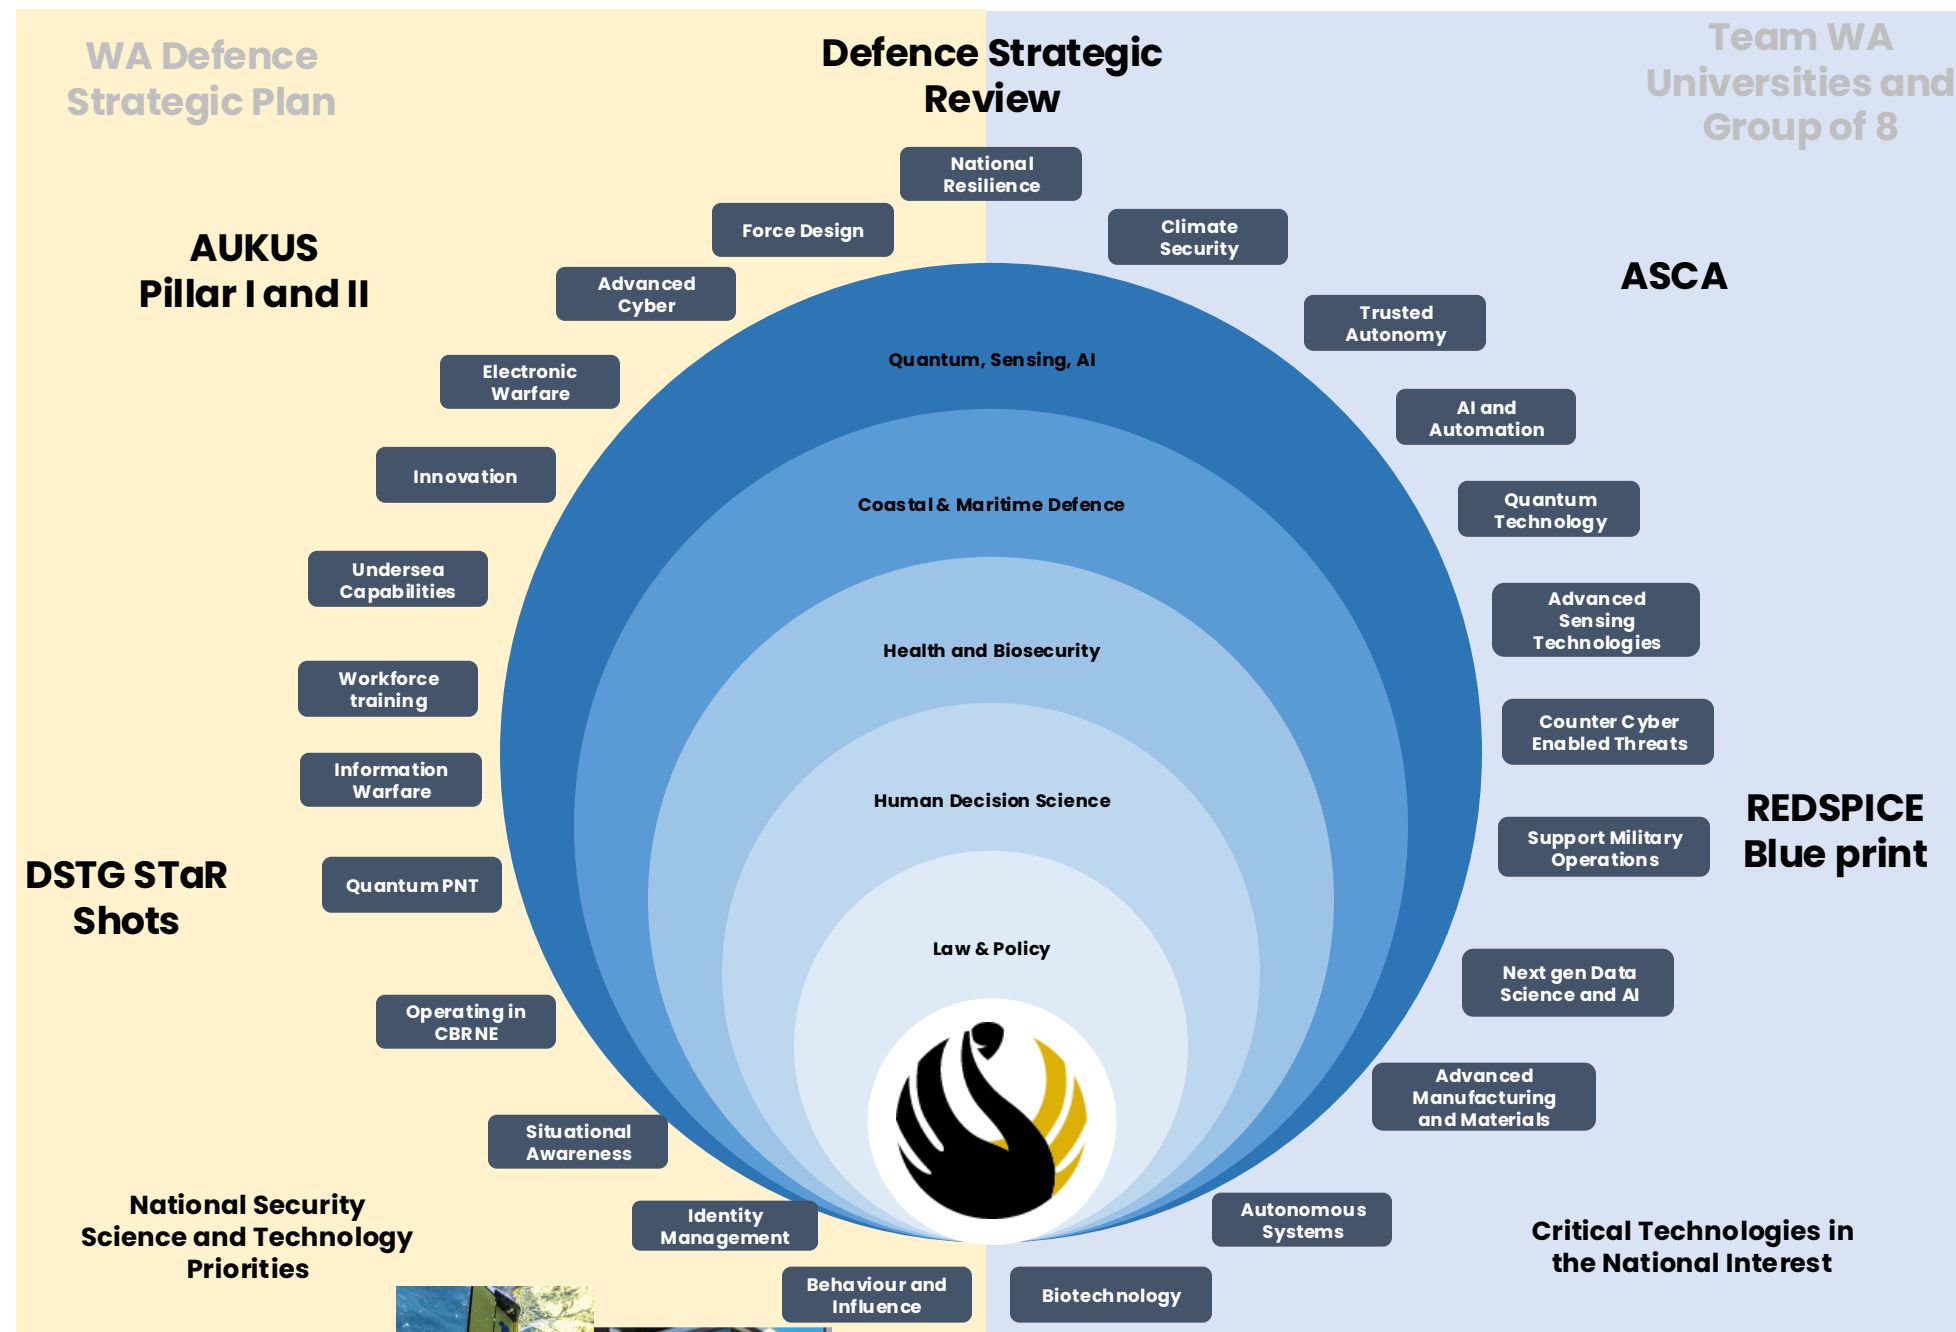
WA Defence Strategic Plan

Defence Strategic Review

Team WA Universities and Group of 8

National Resilience

Force Design

Climate Security

AUKUS Pillar I and II

ASCA

Advanced Cyber

Trusted Autonomy

Quantum, Sensing, AI

Electronic Warfare

AI and Automation

Innovation

Coastal & Maritime Defence

Quantum Technology

Undersea Capabilities

Advanced Sensing Technologies

Health and Biosecurity

Workforce training

Counter Cyber Enabled Threats

Information Warfare

Human Decision Science

REDSPICE Blue print

Support Military Operations

DSTG STaR Shots

Quantum PNT

Law & Policy

Next gen Data Science and AI

Operating in CBRNE

Advanced Manufacturing and Materials

Situational Awareness

National Security Science and Technology Priorities

Identity Management

Autonomous Systems

Critical Technologies in the National Interest

Behaviour and Influence

Biotechnology